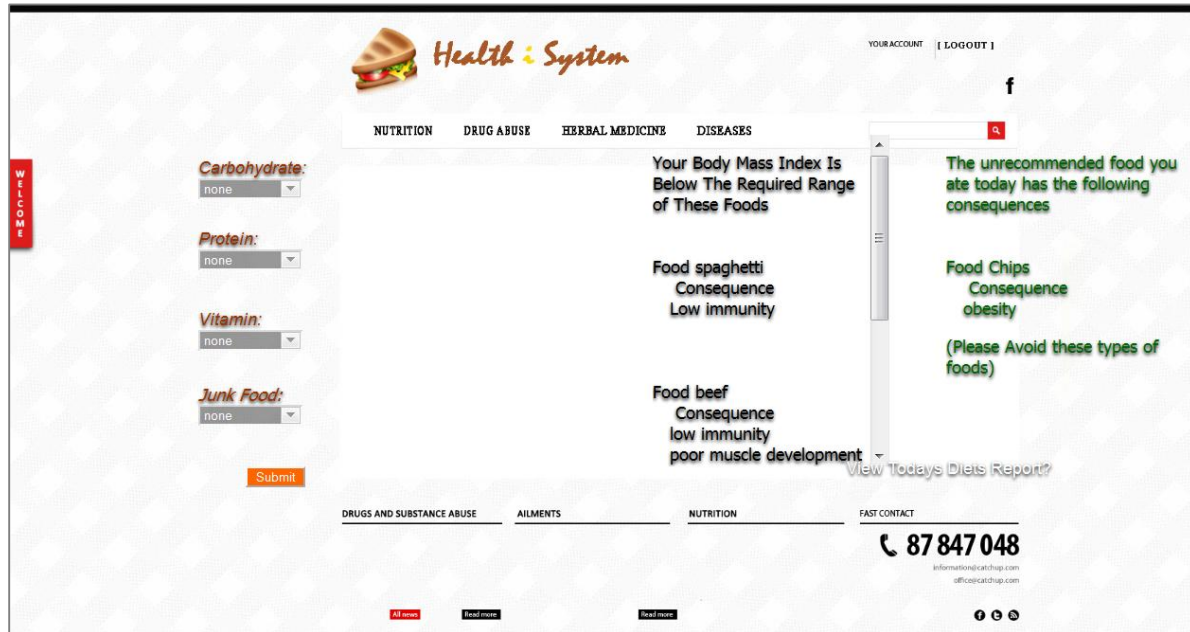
Health i System

YOUR ACCOUNT [ LOGOUT ]

f

NUTRITION DRUG ABUSE HERBAL MEDICINE DISEASES

WELCOME

Carbohydrate:
none

Protein:
none

Vitamin:
none

Junk Food:
none

Submit

Your Body Mass Index Is Below The Required Range of These Foods

Food spaghetti
Consequence
Low immunity

Food beef
Consequence
low immunity
poor muscle development

The unrecommended food you ate today has the following consequences

Food Chips
Consequence
obesity

(Please Avoid these types of foods)

View Todays Diets Report?

DRUGS AND SUBSTANCE ABUSE

AILMENTS

NUTRITION

FAST CONTACT

87 847 048

information@catchup.com
office@catchup.com

All news

Read more

Read more